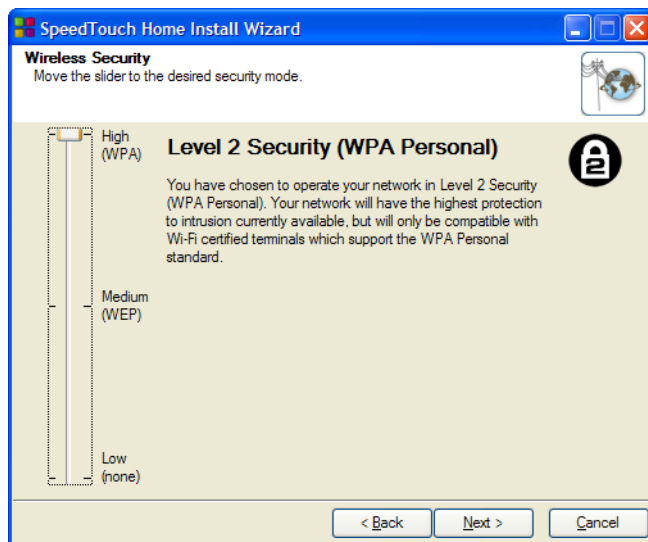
SpeedTouch Home Install Wizard

Wireless Security
Move the slider to the desired security mode.

High (WPA)

Medium (WEP)

Low (none)

Level 2 Security (WPA Personal)

2

You have chosen to operate your network in Level 2 Security (WPA Personal). Your network will have the highest protection to intrusion currently available, but will only be compatible with Wi-Fi certified terminals which support the WPA Personal standard.

< Back
Next >
Cancel